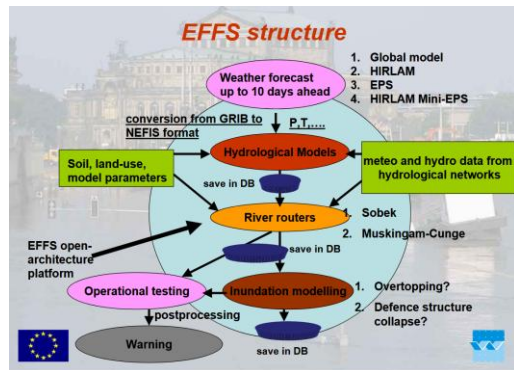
EFFS structure

Weather forecast up to 10 days ahead

1. Global model
2. HIRLAM
3. EPS
4. HIRLAM Mini-EPS

conversion from GRIB to NEFIS format

P.T.,....

Soil, land-use, model parameters

Hydrological Models

meteo and hydro data from hydrological networks

save in DB

River routers

1. Sobek
2. Muskingam-Cunge

EFFS open-architecture platform

save in DB

Operational testing

Inundation modelling

1. Overtopping?
2. Defence structure collapse?

postprocessing

Warning

save in DB